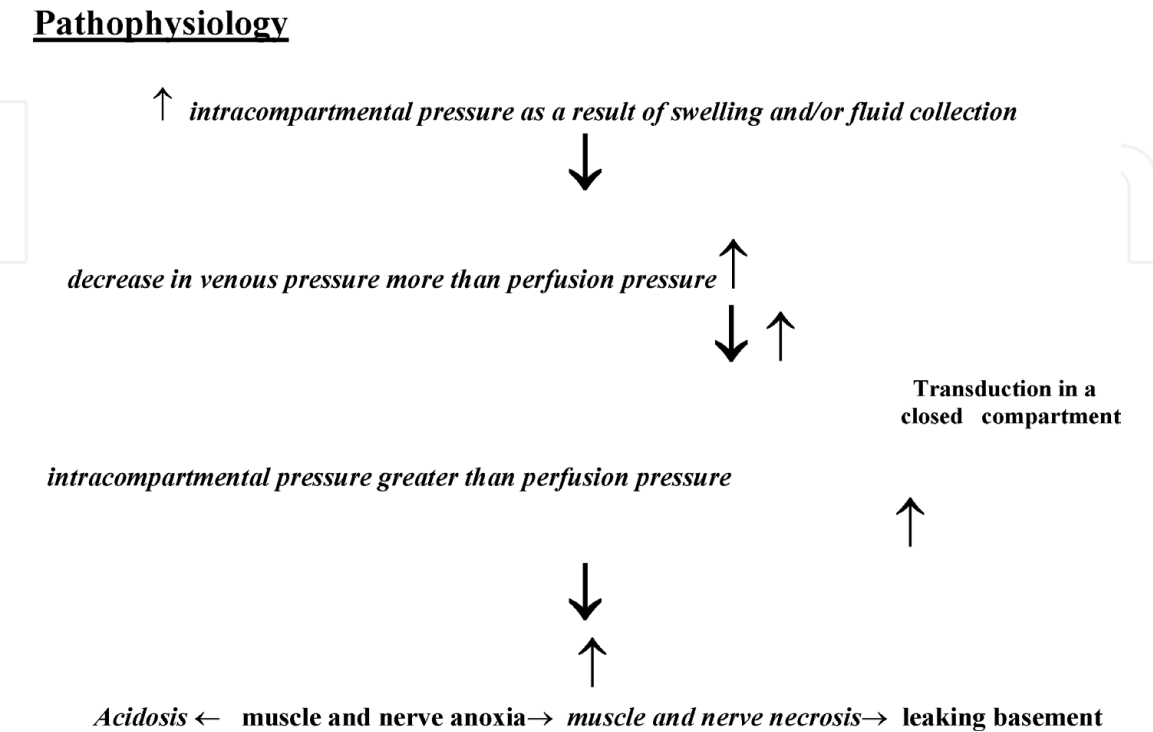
Pathophysiology

↑ intracompartmental pressure as a result of swelling and/or fluid collection

↓

decrease in venous pressure more than perfusion pressure ↑

↓ ↑

Transduction in a closed compartment

intracompartmental pressure greater than perfusion pressure

↑

↓

↑

Acidosis ← muscle and nerve anoxia → muscle and nerve necrosis → leaking basement